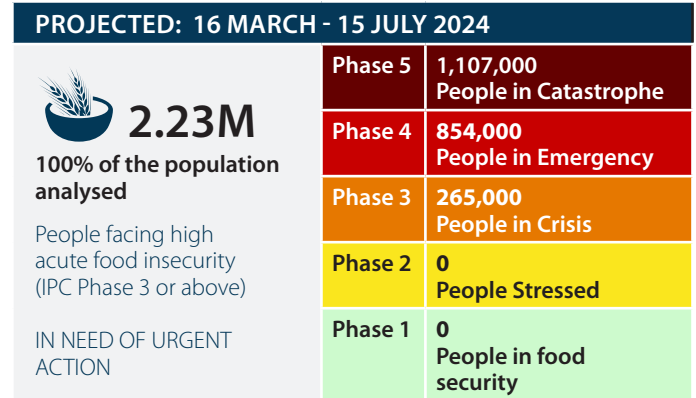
PROJECTED: 16 MARCH - 15 JULY 2024

2.23M

100% of the population analysed

People facing high acute food insecurity (IPC Phase 3 or above)

IN NEED OF URGENT ACTION

| | |
|---|---|
| Phase 5 | 1,107,000 People in Catastrophe |
| Phase 4 | 854,000 People in Emergency |
| Phase 3 | 265,000 People in Crisis |
| Phase 2 | 0 People Stressed |
| Phase 1 | 0 People in food security |